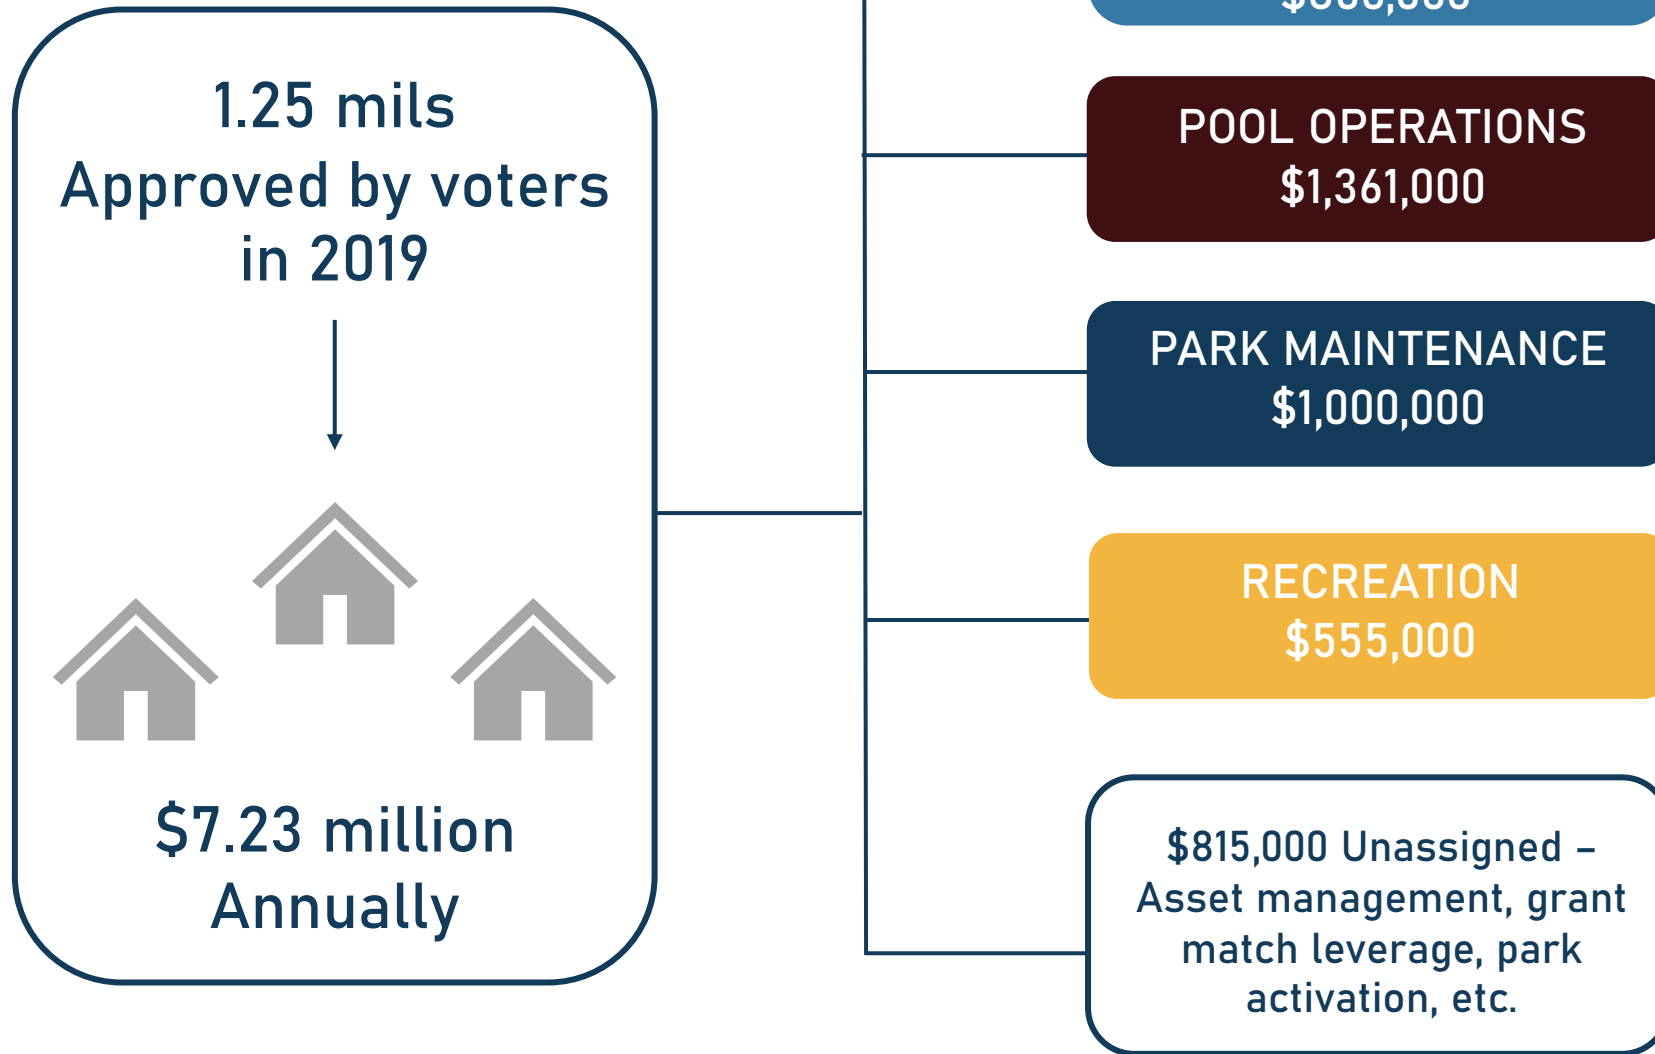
1.25 mils Approved by voters in 2019

$7.23 million Annually

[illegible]

POOL OPERATIONS
$1,361,000

PARK MAINTENANCE
$1,000,000

RECREATION
$555,000

$815,000 Unassigned – Asset management, grant match leverage, park activation, etc.